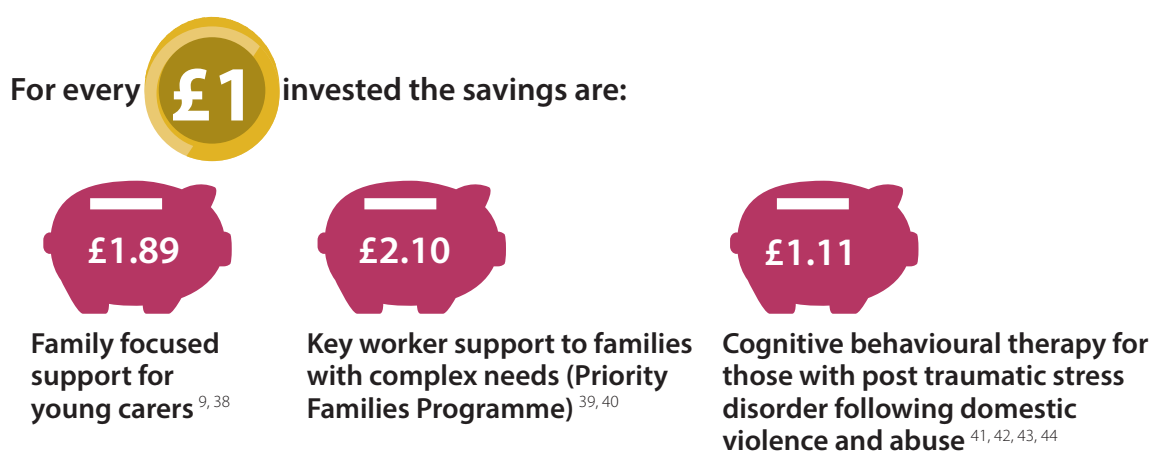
For every £1 invested the savings are:

£1.89

Family focused support for young carers $^{9, 38}$

£2.10

Key worker support to families with complex needs (Priority Families Programme) $^{39, 40}$

£1.11

Cognitive behavioural therapy for those with post traumatic stress disorder following domestic violence and abuse $^{41, 42, 43, 44}$